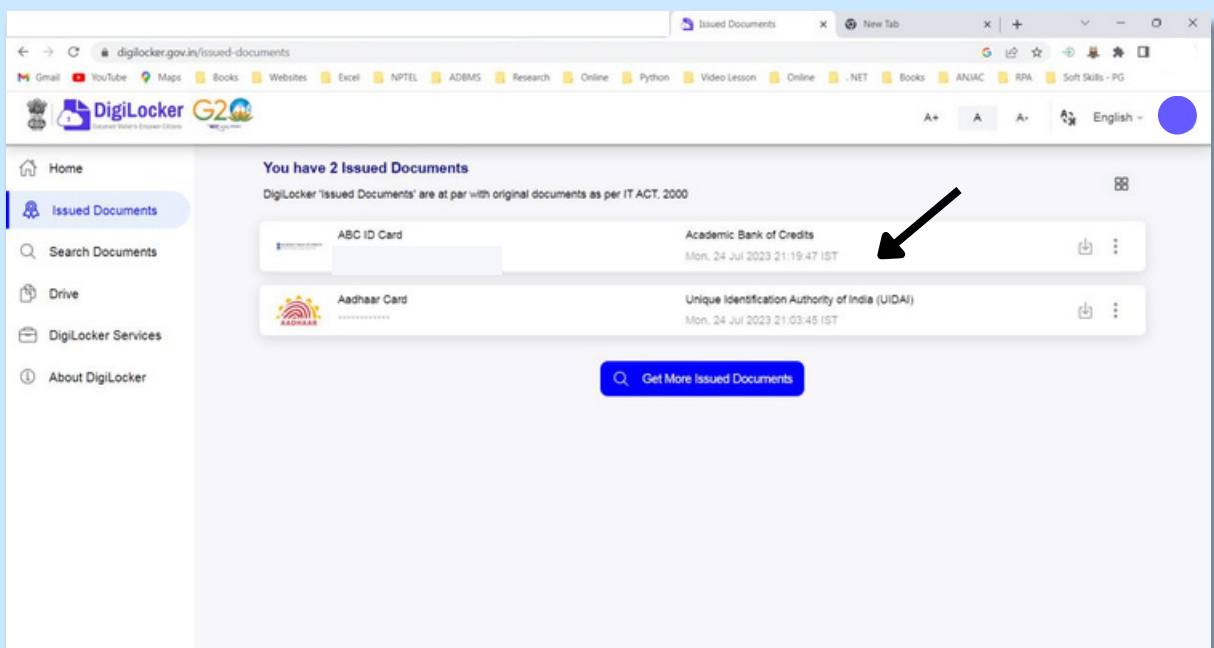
Issued Documents
New Tab
digilocker.gov.in/issued-documents
Gmail YouTube Maps Books Websites Excel NPTEL ADBMS Research Online Python Video Lesson Online .NET Books ANJAC RPA Soft Skills - PG
DigiLocker G20
A+ A A- English
Home
Issued Documents
Search Documents
Drive
DigiLocker Services
About DigiLocker
You have 2 Issued Documents
DigiLocker 'Issued Documents' are at par with original documents as per IT ACT, 2000
ABC ID Card
Academic Bank of Credits
Mon, 24 Jul 2023 21:19:47 IST
Aadhaar Card
AADHAAR
************
Unique Identification Authority of India (UIDAI)
Mon, 24 Jul 2023 21:03:45 IST
Get More Issued Documents